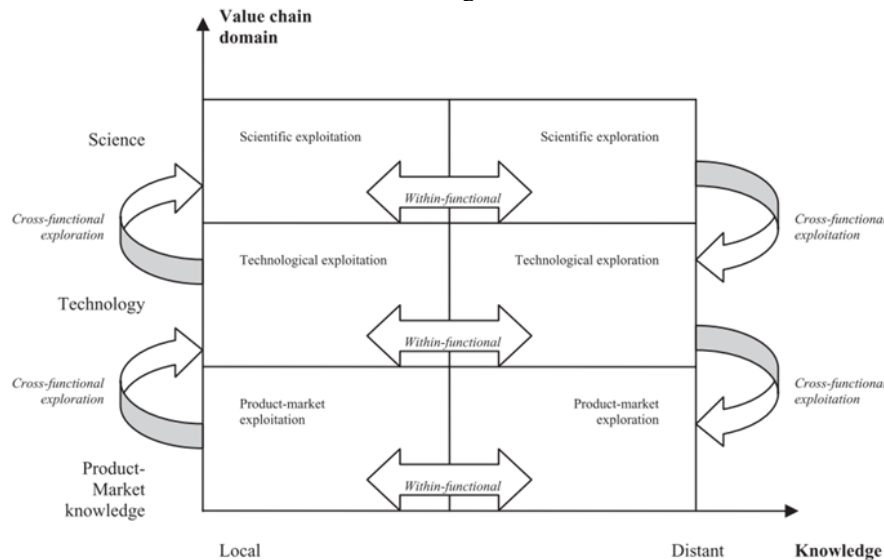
Value chain domain

Science

Technology

Product-Market knowledge

Cross-functional exploration

Cross-functional exploration

Scientific exploitation

Scientific exploration

Within-functional

Technological exploitation

Technological exploration

Within-functional

Product-market exploitation

Product-market exploration

Within-functional

Cross-functiona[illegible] exploitation

Cross-functiona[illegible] exploitation

Local

Distant

Knowledge